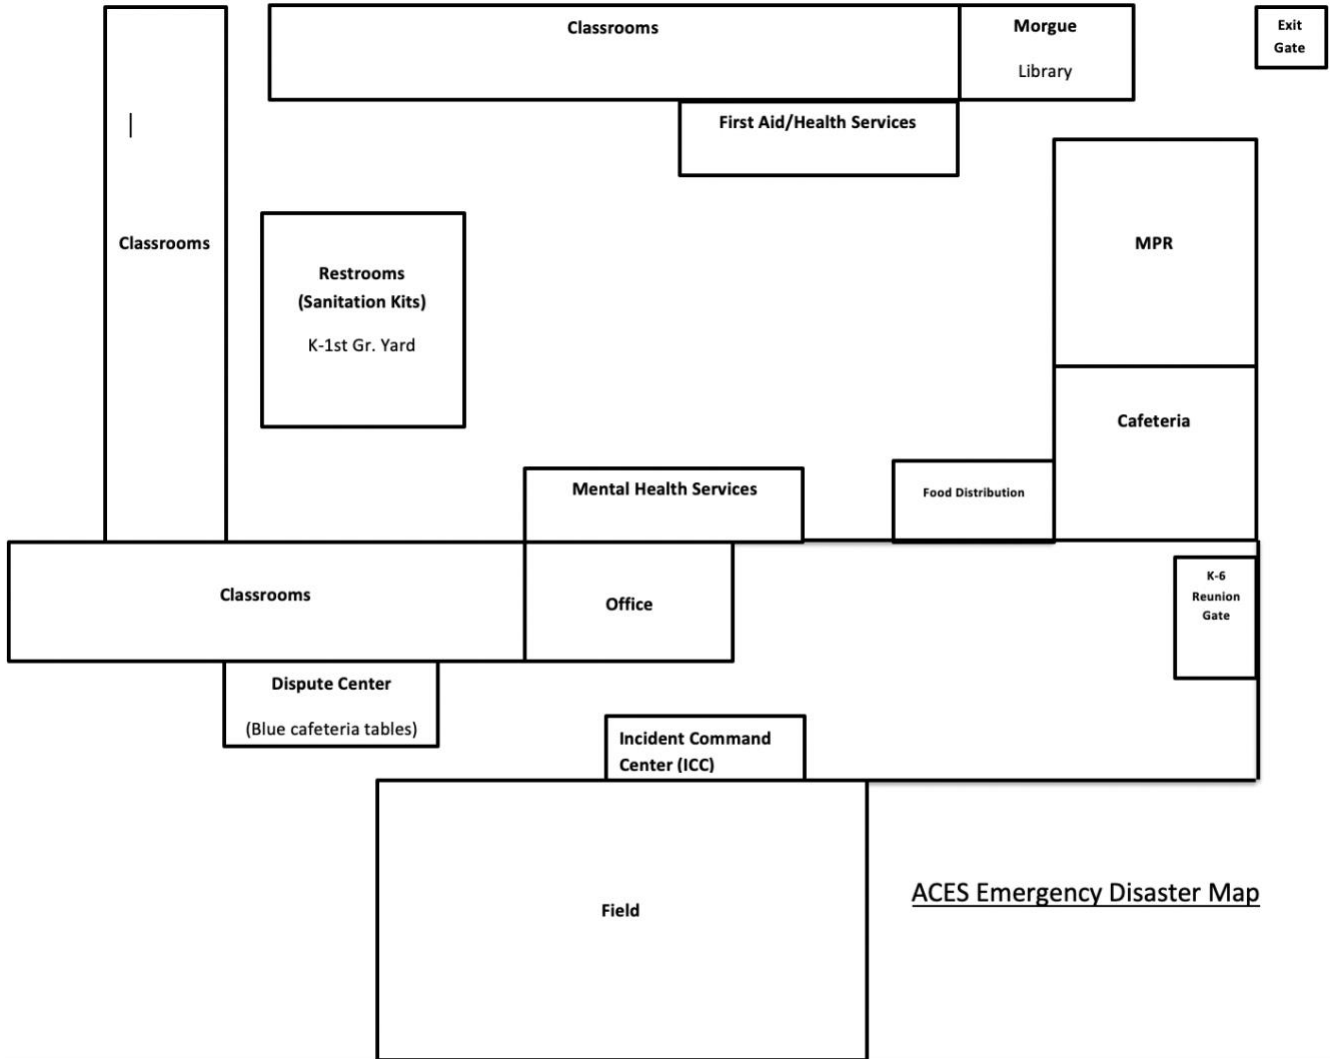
Classrooms

Morgue

Library

Exit Gate

First Aid/Health Services

Classrooms

Restrooms (Sanitation Kits)

K-1st Gr. Yard

MPR

Cafeteria

Mental Health Services

Food Distribution

Classrooms

Office

K-6 Reunion Gate

Dispute Center

(Blue cafeteria tables)

Incident Command Center (ICC)

Field

ACES Emergency Disaster Map